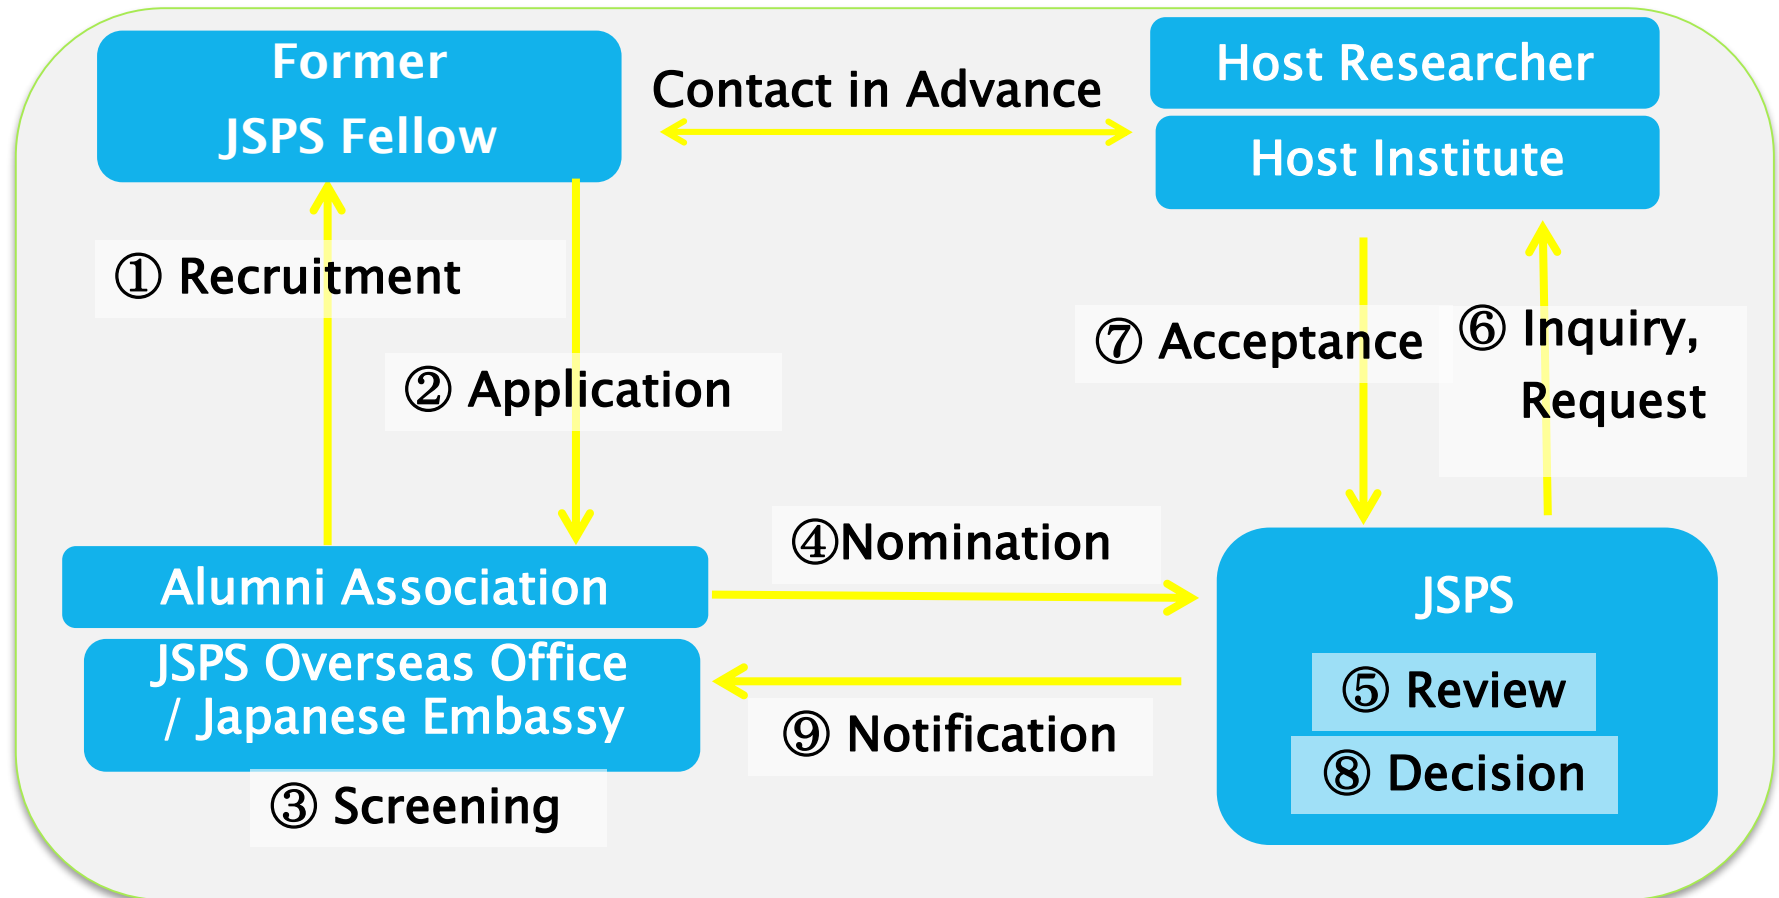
Former
JSPS Fellow

Contact in Advance

Host Researcher

Host Institute

① Recruitment

② Application

⑦ Acceptance

⑥ Inquiry,
Request

④Nomination

Alumni Association

JSPS Overseas Office
/ Japanese Embassy

JSPS

⑤ Review

⑧ Decision

⑨ Notification

③ Screening